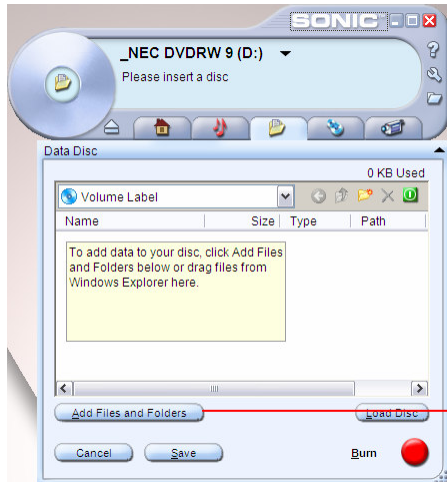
SONIC

_NEC DVDRW 9 (D:)

Please insert a disc

Data Disc

0 KB Used

Volume Label

| Name | Size | Type | Path |
|---|---|---|---|

To add data to your disc, click Add Files and Folders below or drag files from Windows Explorer here.

Add Files and Folders

Load Disc

Cancel

Save

Burn